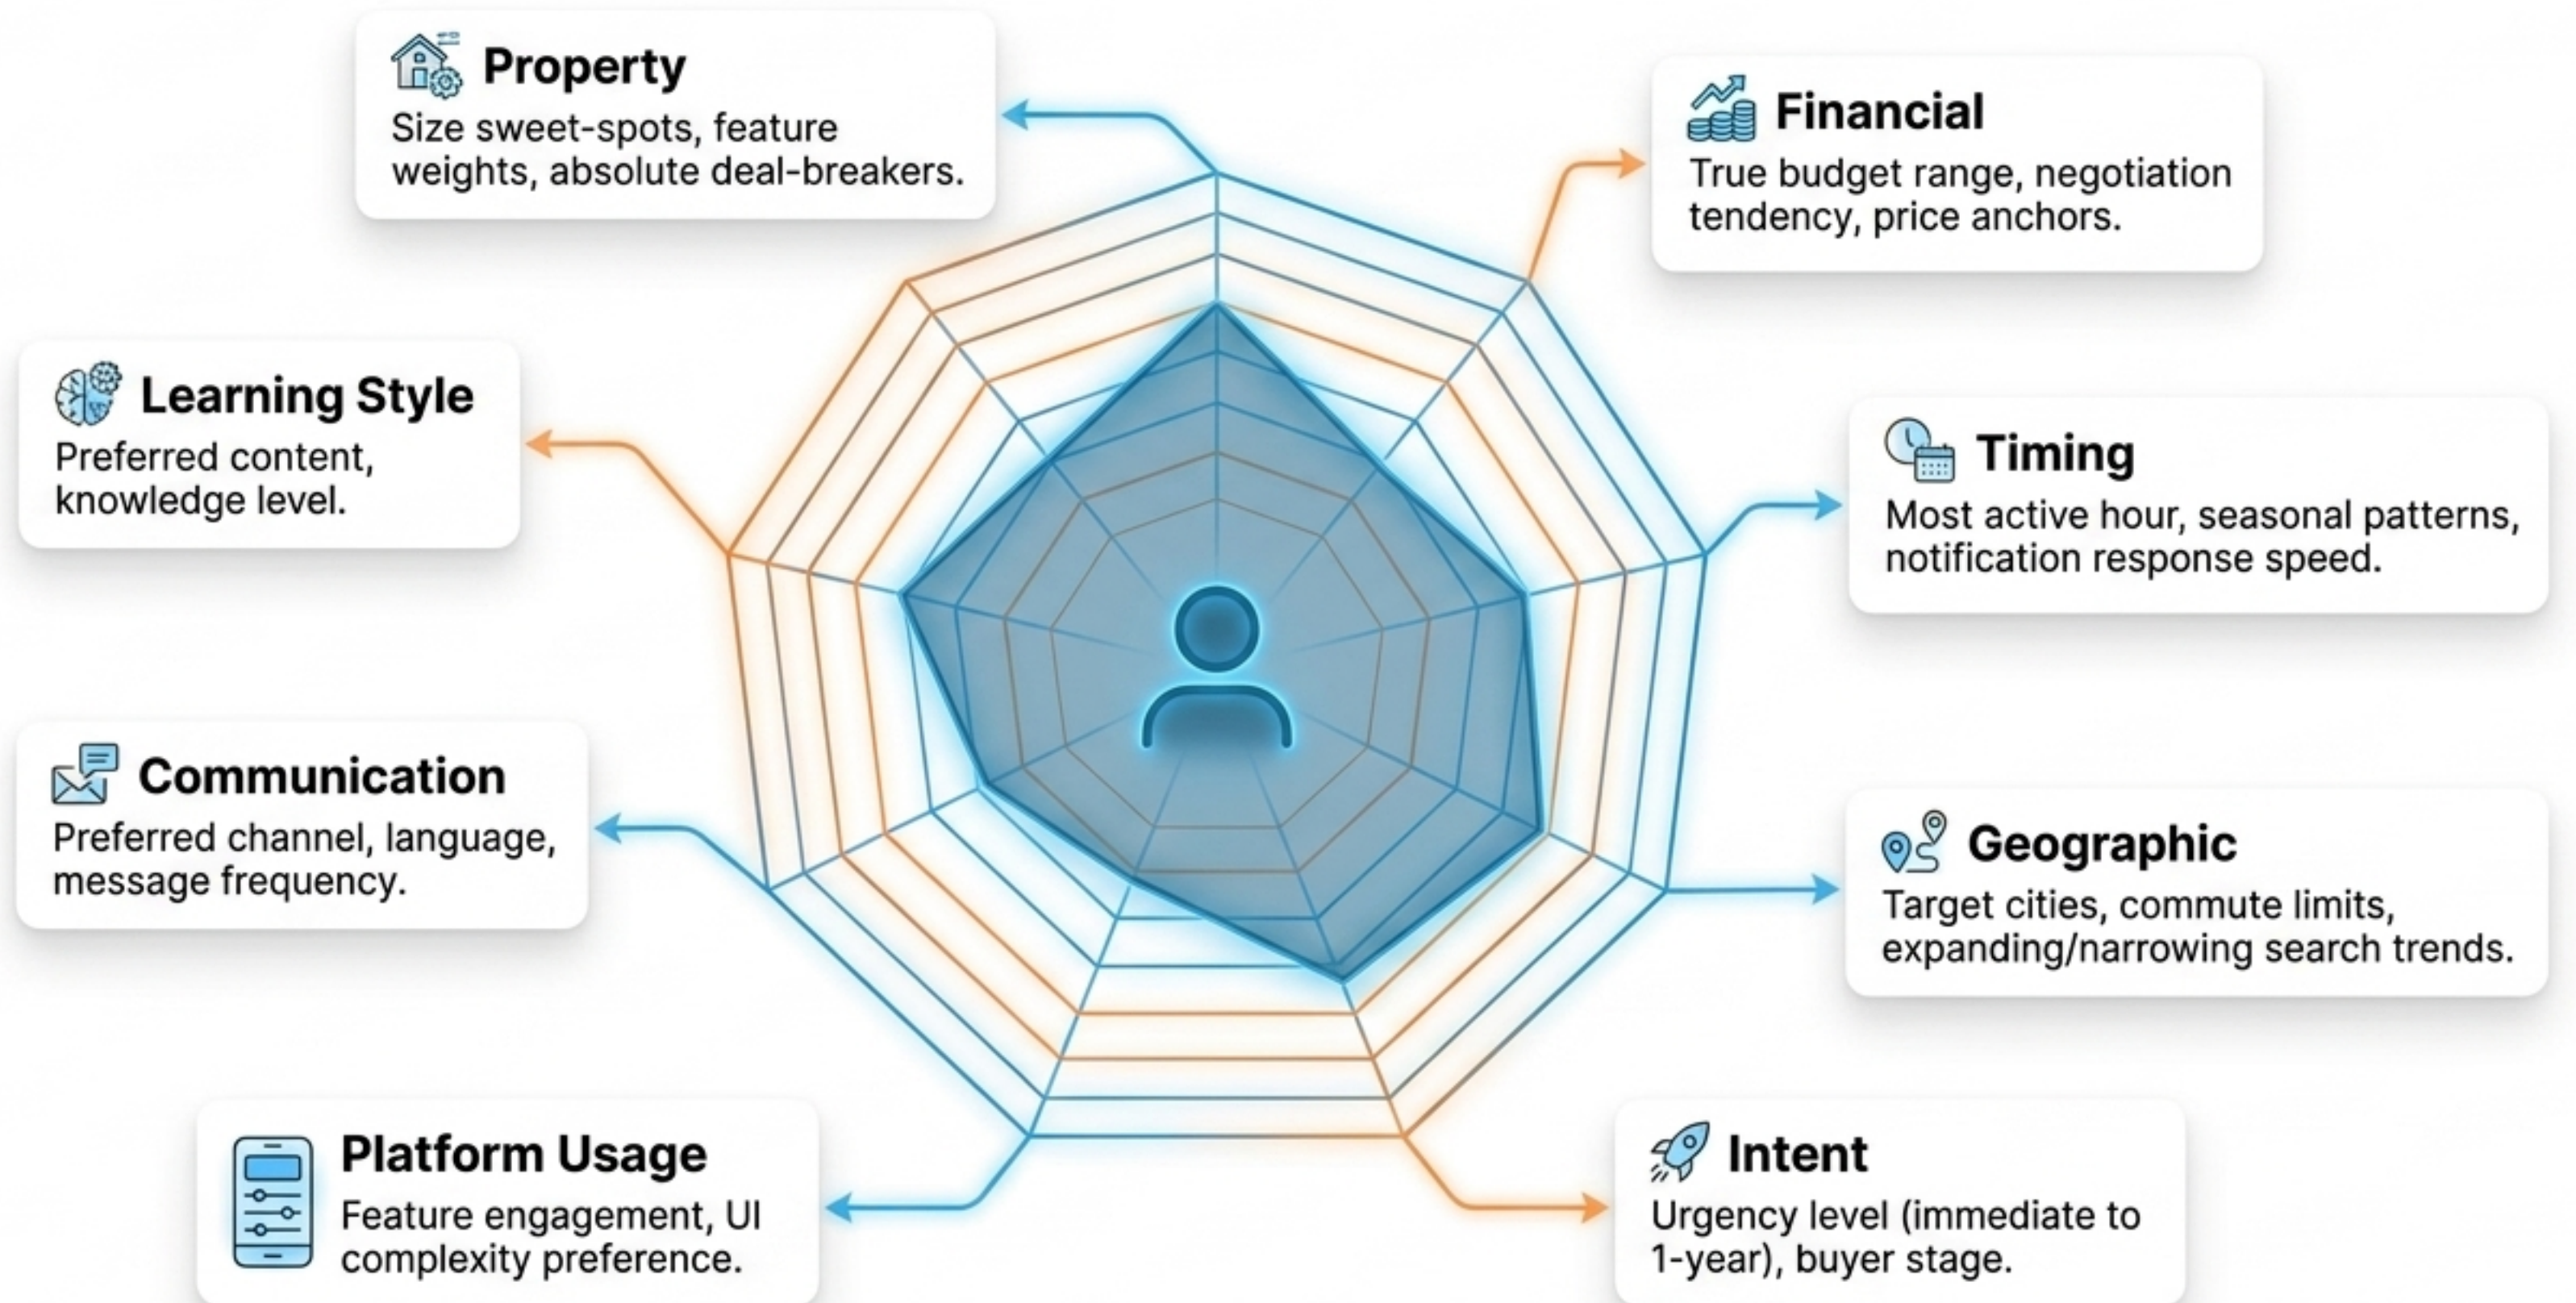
Property
Size sweet-spots, feature weights, absolute deal-breakers.

Financial
True budget range, negotiation tendency, price anchors.

Learning Style
Preferred content, knowledge level.

Timing
Most active hour, seasonal patterns, notification response speed.

Communication
Preferred channel, language, message frequency.

Geographic
Target cities, commute limits, expanding/narrowing search trends.

Platform Usage
Feature engagement, UI complexity preference.

Intent
Urgency level (immediate to 1-year), buyer stage.